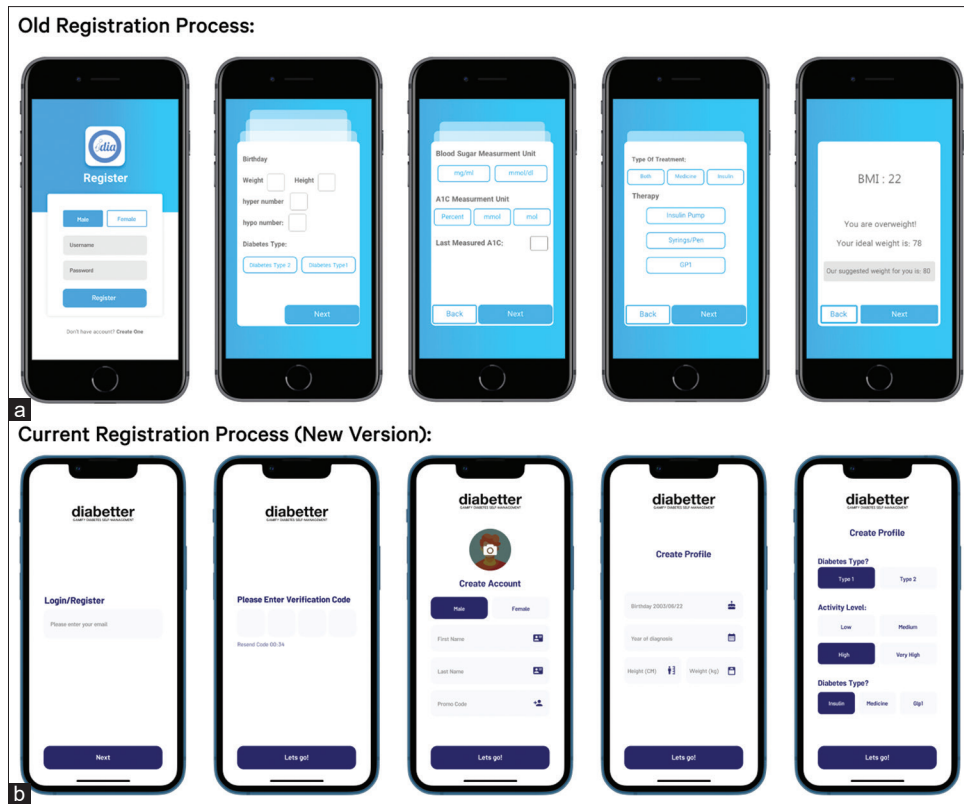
Old Registration Process:

dia
Register
Male Female
Username
Password
Register
Don't have account? Create One

Birthday
Weight Height
hyper number
hypo number:
Diabetes Type:
Diabetes Type 2 Diabetes Type1
Next

Blood Sugar Measurment Unit
mg/ml mmol/dl
A1C Measurment Unit
Percent mmol mol
Last Measured A1C:
Back Next

Type Of Treatment:
Both Medicine Insulin
Therapy
Insulin Pump
Syrings/Pen
GP1
Back Next

BMI : 22
You are overweight!
Your ideal weight is: 78
Our suggested weight for you is: 80
Back Next

a

Current Registration Process (New Version):

diabetter
GAMIFY DIABETES SELF MANAGEMENT
Login/Register
Please enter your email
Next

diabetter
GAMIFY DIABETES SELF MANAGEMENT
Please Enter Verification Code
Resend Code 00:34
Lets go!

diabetter
GAMIFY DIABETES SELF MANAGEMENT
Create Account
Male Female
First Name
Last Name
Promo Code
Lets go!

diabetter
GAMIFY DIABETES SELF MANAGEMENT
Create Profile
Birthday 2003/08/22
Year of diagnosis
Height (CM) Weight (kg)
Lets go!

diabetter
GAMIFY DIABETES SELF MANAGEMENT
Create Profile
Diabetes Type?
Type 1 Type 2
Activity Level:
Low Medium
High Very High
Diabetes Type?
Insulin Medicine Glp1
Lets go!

b